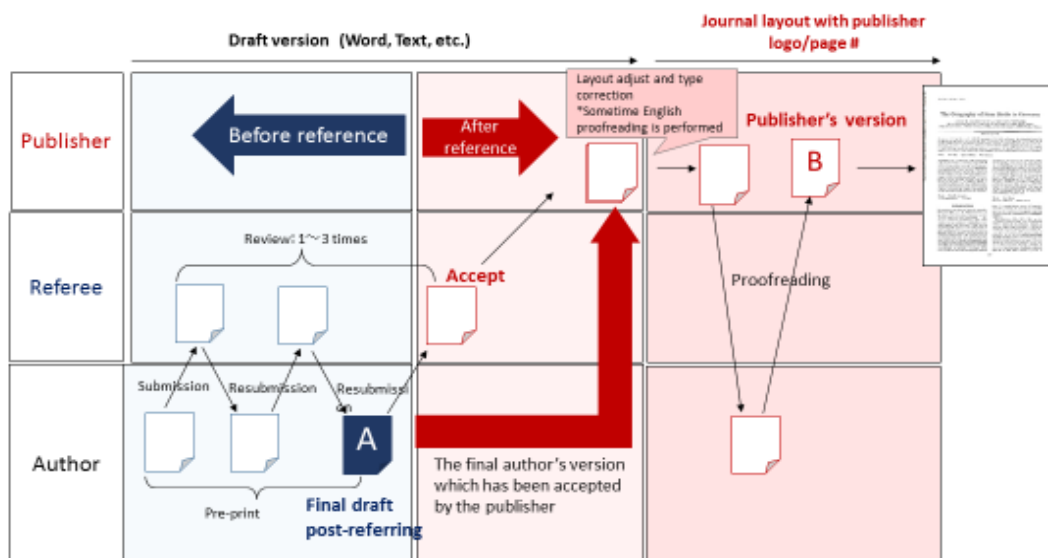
Draft version (Word, Text, etc.)

Journal layout with publisher logo/page #

Publisher

Before reference

After reference

Layout adjust and type correction
*Sometime English proofreading is performed

Publisher's version

B

Referee

Review: 1~3 times

Accept

Proofreading

Author

Submission

Resubmission

Resubmission

A

The final author's version which has been accepted by the publisher

Pre-print

Final draft post-referring